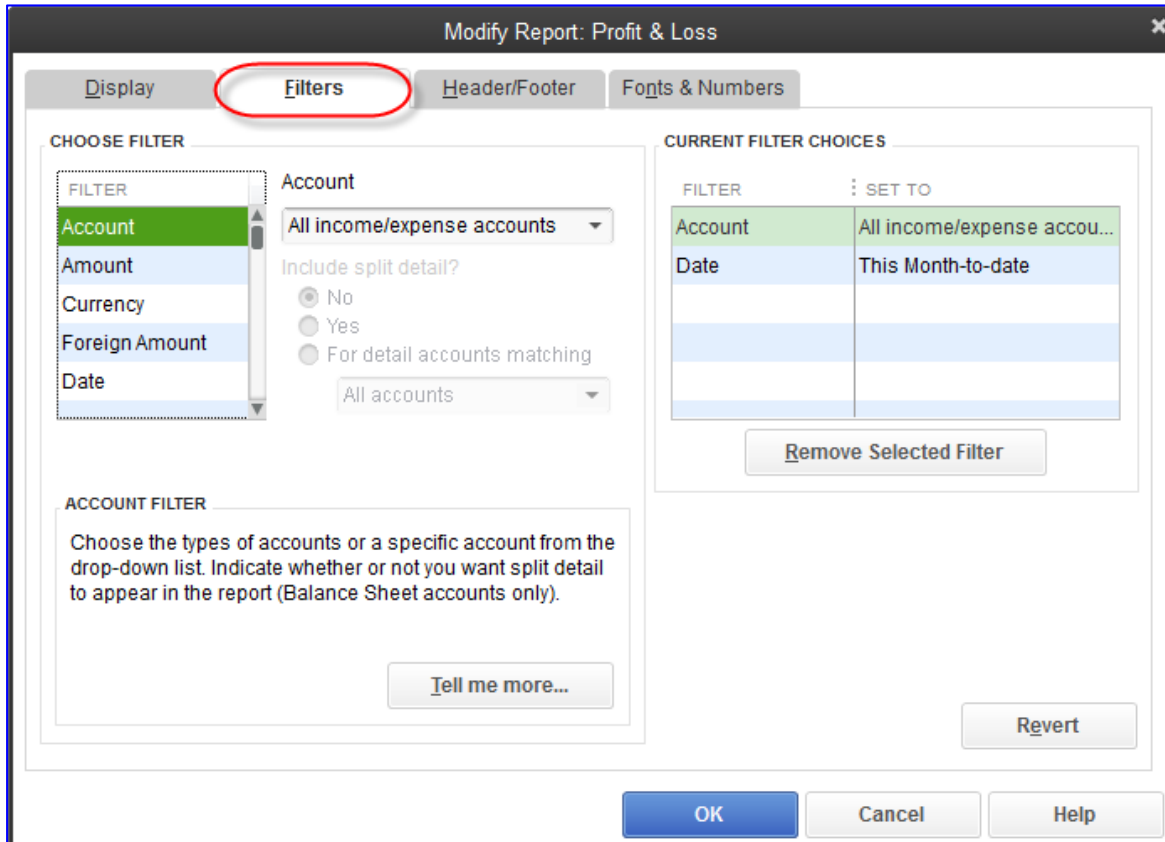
Modify Report: Profit & Loss

Display
Filters
Header/Footer
Fonts & Numbers

CHOOSE FILTER

FILTER
Account
Amount
Currency
Foreign Amount
Date

Account
All income/expense accounts
Include split detail?
No
Yes
For detail accounts matching
All accounts

CURRENT FILTER CHOICES

| FILTER | SET TO |
|---|---|
| Account | All income/expense accou... |
| Date | This Month-to-date |

Remove Selected Filter

ACCOUNT FILTER

Choose the types of accounts or a specific account from the drop-down list. Indicate whether or not you want split detail to appear in the report (Balance Sheet accounts only).

Tell me more...

Revert

OK
Cancel
Help